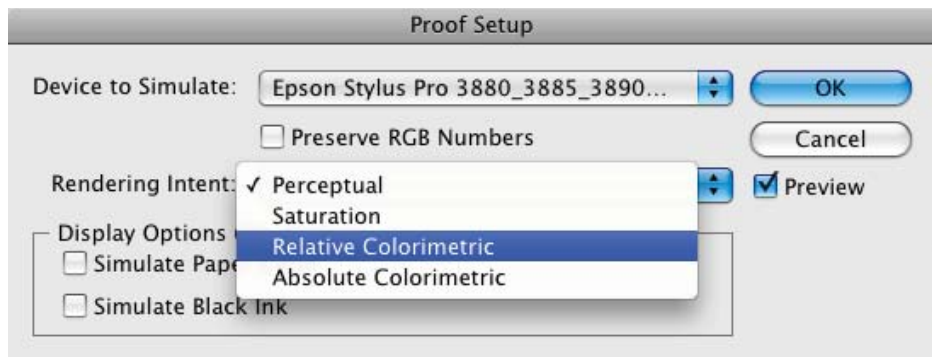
Proof Setup

Device to Simulate: Epson Stylus Pro 3880_3885_3890...

OK

Preserve RGB Numbers

Cancel

Rendering Intent: ✓ Perceptual

Preview

Saturation

Relative Colorimetric

Absolute Colorimetric

Display Options

Simulate Pape

Simulate Black Ink